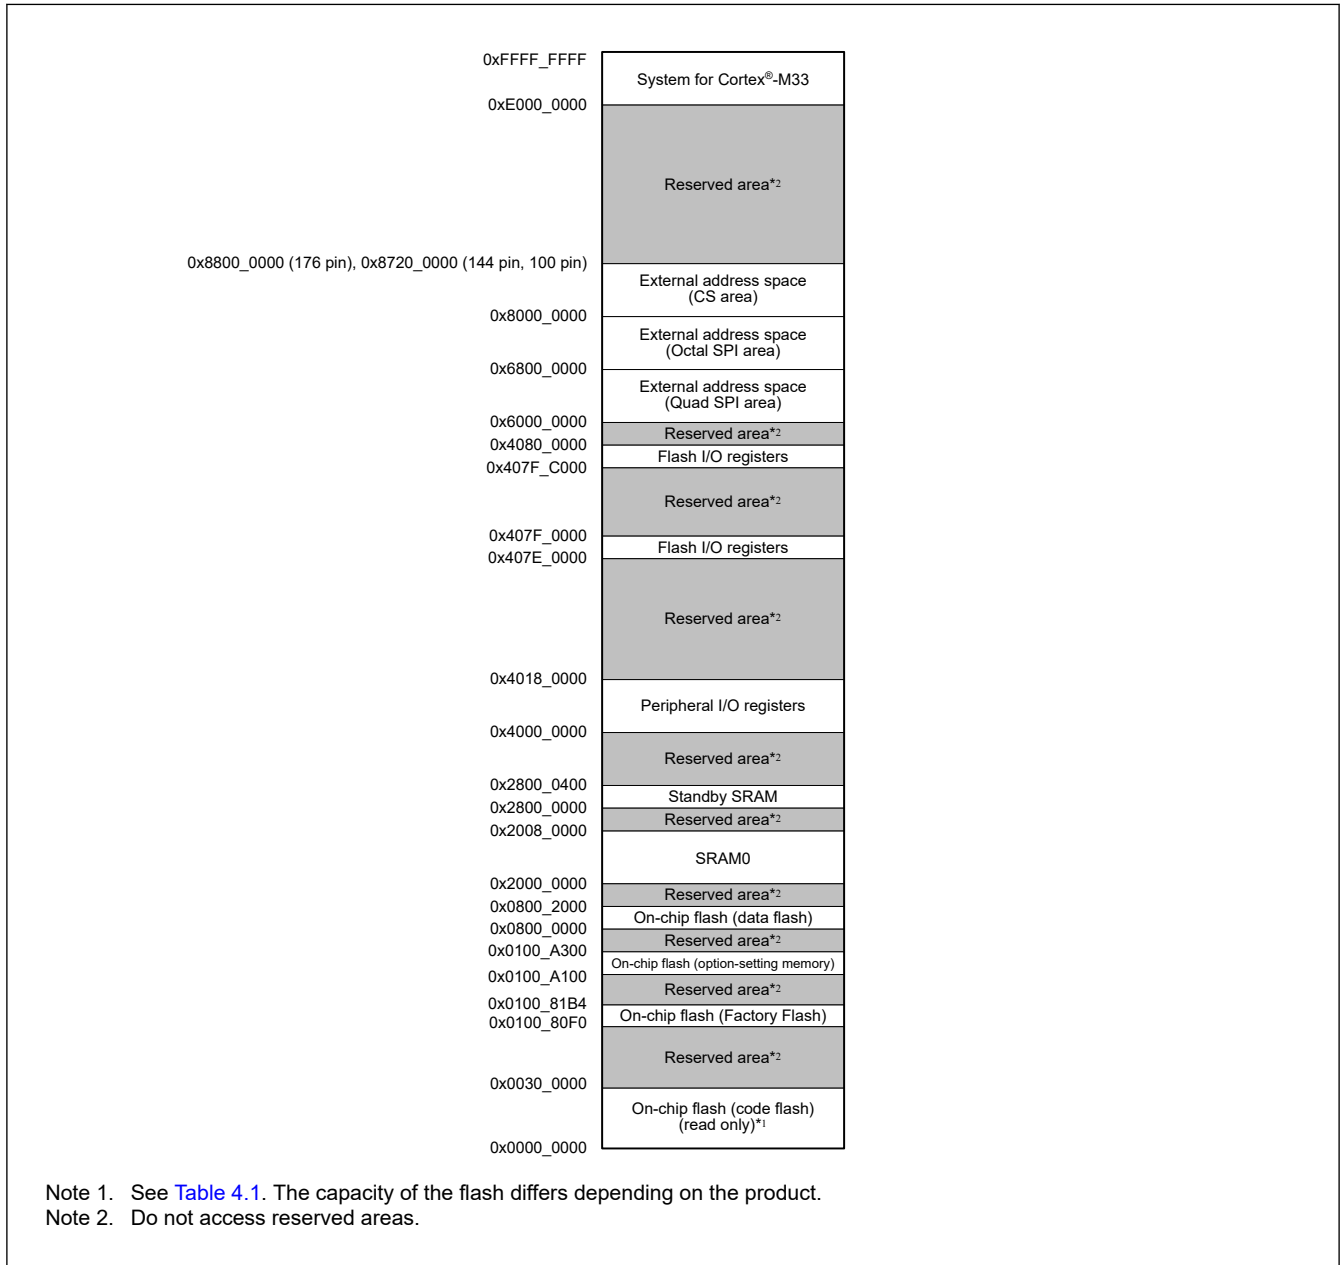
0xFFFF_FFFF
System for Cortex®-M33
0xE000_0000
Reserved area*2
0x8800_0000 (176 pin), 0x8720_0000 (144 pin, 100 pin)
External address space (CS area)
0x8000_0000
External address space (Octal SPI area)
0x6800_0000
External address space (Quad SPI area)
0x6000_0000
Reserved area*2
0x4080_0000
Flash I/O registers
0x407F_C000
Reserved area*2
0x407F_0000
Flash I/O registers
0x407E_0000
Reserved area*2
0x4018_0000
Peripheral I/O registers
0x4000_0000
Reserved area*2
0x2800_0400
Standby SRAM
0x2800_0000
Reserved area*2
0x2008_0000
SRAM0
0x2000_0000
Reserved area*2
0x0800_2000
On-chip flash (data flash)
0x0800_0000
Reserved area*2
0x0100_A300
On-chip flash (option-setting memory)
0x0100_A100
Reserved area*2
0x0100_81B4
On-chip flash (Factory Flash)
0x0100_80F0
Reserved area*2
0x0030_0000
On-chip flash (code flash) (read only)*1
0x0000_0000

Note 1. See Table 4.1. The capacity of the flash differs depending on the product.
Note 2. Do not access reserved areas.